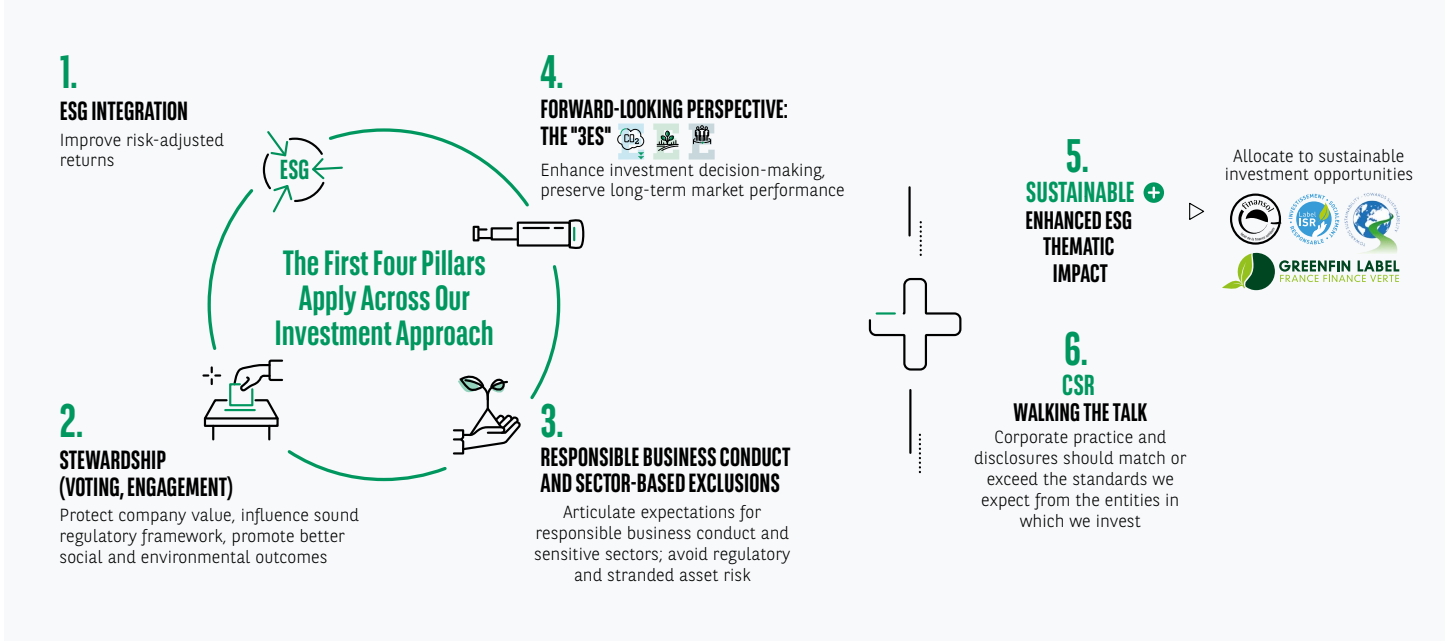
1.
ESG INTEGRATION
Improve risk-adjusted returns

ESG

4.
FORWARD-LOOKING PERSPECTIVE: THE "3ES" $CO_2$
Enhance investment decision-making, preserve long-term market performance

The First Four Pillars Apply Across Our Investment Approach

2.
STEWARDSHIP (VOTING, ENGAGEMENT)
Protect company value, influence sound regulatory framework, promote better social and environmental outcomes

3.
RESPONSIBLE BUSINESS CONDUCT AND SECTOR-BASED EXCLUSIONS
Articulate expectations for responsible business conduct and sensitive sectors; avoid regulatory and stranded asset risk

5.
SUSTAINABLE
ENHANCED ESG
THEMATIC
IMPACT

Allocate to sustainable investment opportunities

finansol
label ISR INVESTISSEMENT SOCIALEMENT RESPONSABLE
GREENFIN LABEL
FRANCE FINANCE VERTE

6.
CSR
WALKING THE TALK
Corporate practice and disclosures should match or exceed the standards we expect from the entities in which we invest